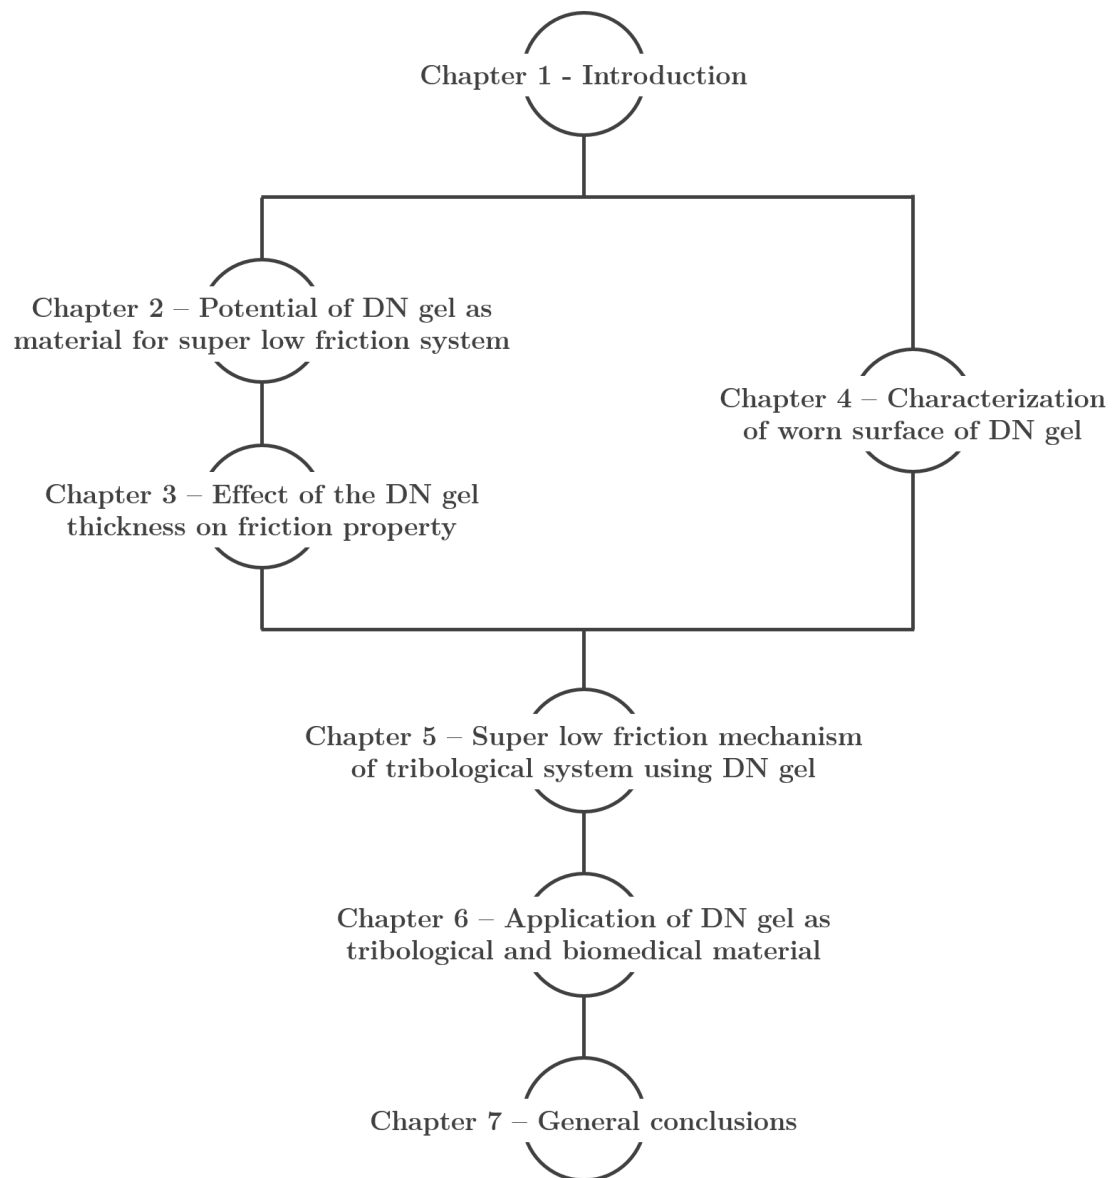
Chapter 1 - Introduction

Chapter 2 – Potential of DN gel as material for super low friction system

Chapter 3 – Effect of the DN gel thickness on friction property

Chapter 4 – Characterization of worn surface of DN gel

Chapter 5 – Super low friction mechanism of tribological system using DN gel

Chapter 6 – Application of DN gel as tribological and biomedical material

Chapter 7 – General conclusions